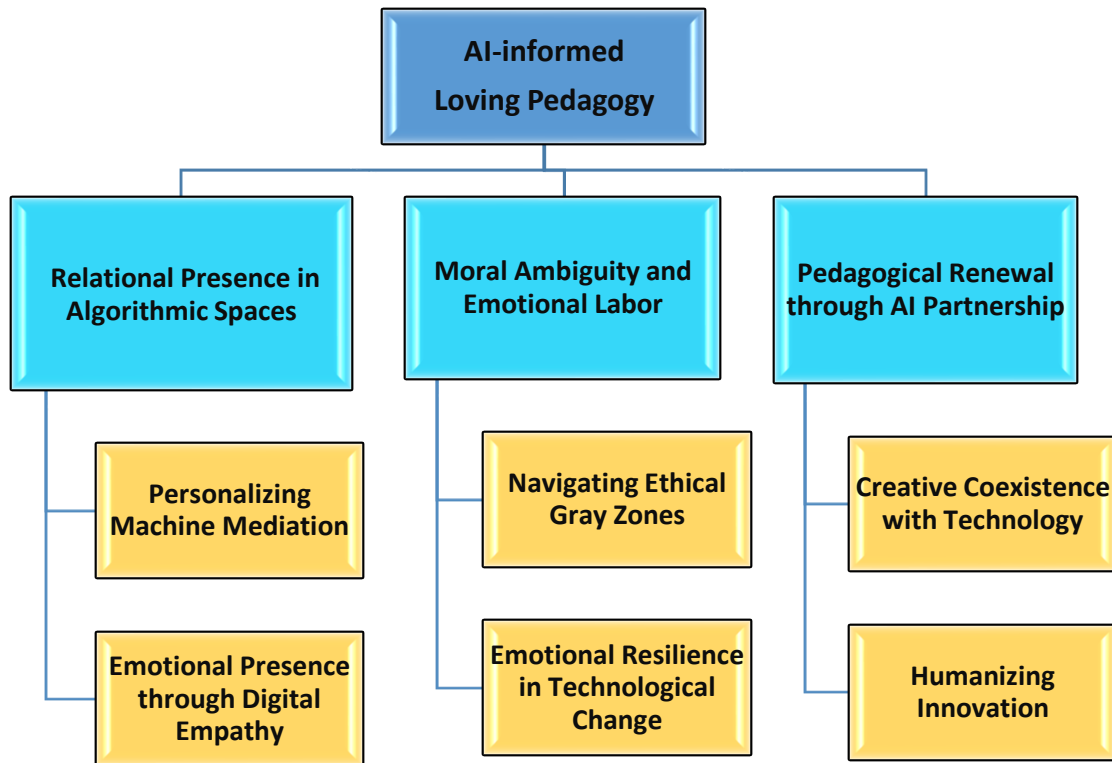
AI-informed Loving Pedagogy

Relational Presence in Algorithmic Spaces

Personalizing Machine Mediation

Emotional Presence through Digital Empathy

Moral Ambiguity and Emotional Labor

Navigating Ethical Gray Zones

Emotional Resilience in Technological Change

Pedagogical Renewal through AI Partnership

Creative Coexistence with Technology

Humanizing Innovation